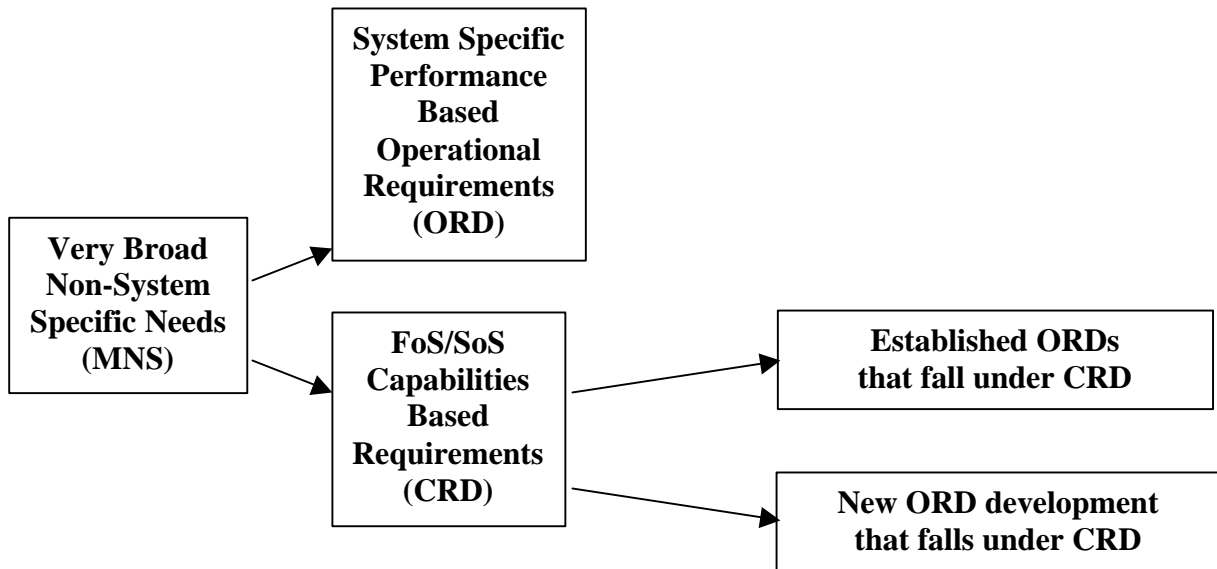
System Specific Performance Based Operational Requirements (ORD)

Very Broad Non-System Specific Needs (MNS)

FoS/SoS Capabilities Based Requirements (CRD)

Established ORDs that fall under CRD

New ORD development that falls under CRD